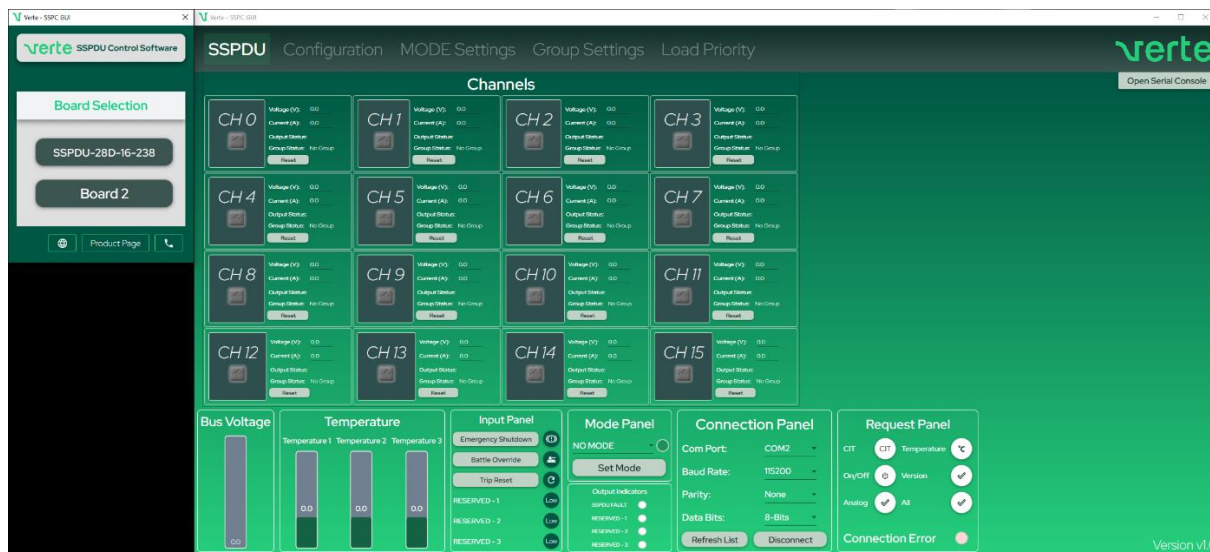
Verte - SSPC GUI
Verte - SSPC GUI

verte SSPDU Control Software

Board Selection
SSPDU-28D-16-238
Board 2
Product Page

SSPDU Configuration MODE Settings Group Settings Load Priority
verte
Open Serial Console

Channels

CH 0
Voltage (V): 0.0
Current (A): 0.0
Output Status:
Group Status: No Group
Reset

CH 1
Voltage (V): 0.0
Current (A): 0.0
Output Status:
Group Status: No Group
Reset

CH 2
Voltage (V): 0.0
Current (A): 0.0
Output Status:
Group Status: No Group
Reset

CH 3
Voltage (V): 0.0
Current (A): 0.0
Output Status:
Group Status: No Group
Reset

CH 4
Voltage (V): 0.0
Current (A): 0.0
Output Status:
Group Status: No Group
Reset

CH 5
Voltage (V): 0.0
Current (A): 0.0
Output Status:
Group Status: No Group
Reset

CH 6
Voltage (V): 0.0
Current (A): 0.0
Output Status:
Group Status: No Group
Reset

CH 7
Voltage (V): 0.0
Current (A): 0.0
Output Status:
Group Status: No Group
Reset

CH 8
Voltage (V): 0.0
Current (A): 0.0
Output Status:
Group Status: No Group
Reset

CH 9
Voltage (V): 0.0
Current (A): 0.0
Output Status:
Group Status: No Group
Reset

CH 10
Voltage (V): 0.0
Current (A): 0.0
Output Status:
Group Status: No Group
Reset

CH 11
Voltage (V): 0.0
Current (A): 0.0
Output Status:
Group Status: No Group
Reset

CH 12
Voltage (V): 0.0
Current (A): 0.0
Output Status:
Group Status: No Group
Reset

CH 13
Voltage (V): 0.0
Current (A): 0.0
Output Status:
Group Status: No Group
Reset

CH 14
Voltage (V): 0.0
Current (A): 0.0
Output Status:
Group Status: No Group
Reset

CH 15
Voltage (V): 0.0
Current (A): 0.0
Output Status:
Group Status: No Group
Reset

Bus Voltage
0.0

Temperature
Temperature 1 Temperature 2 Temperature 3
0.0 0.0 0.0

Input Panel
Emergency Shutdown
Battle Override
Trip Reset
RESERVED - 1 Low
RESERVED - 2 Low
RESERVED - 3 Low

Mode Panel
NO MODE
Set Mode
Output Indicators
SSPDU FAULT
RESERVED - 1
RESERVED - 2
RESERVED - 3

Connection Panel
Com Port: COM2
Baud Rate: 115200
Parity: None
Data Bits: 8-Bits
Refresh List Disconnect

Request Panel
CIT CIT Temperature °C
On/Off Version
Analog All
Connection Error

Version v1.